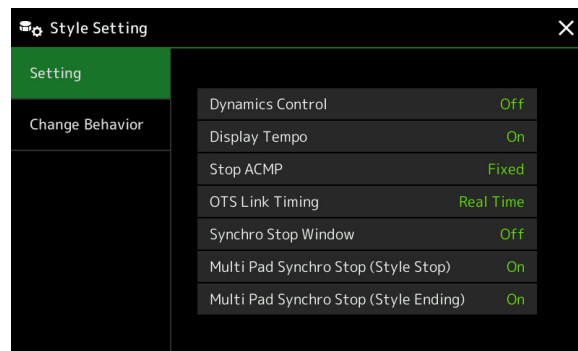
Style Setting

×

Setting

Change Behavior

| Dynamics Control | Off |
|---|---|
| Display Tempo | On |
| Stop ACMP | Fixed |
| OTS Link Timing | Real Time |
| Synchro Stop Window | Off |
| Multi Pad Synchro Stop (Style Stop) | On |
| Multi Pad Synchro Stop (Style Ending) | On |